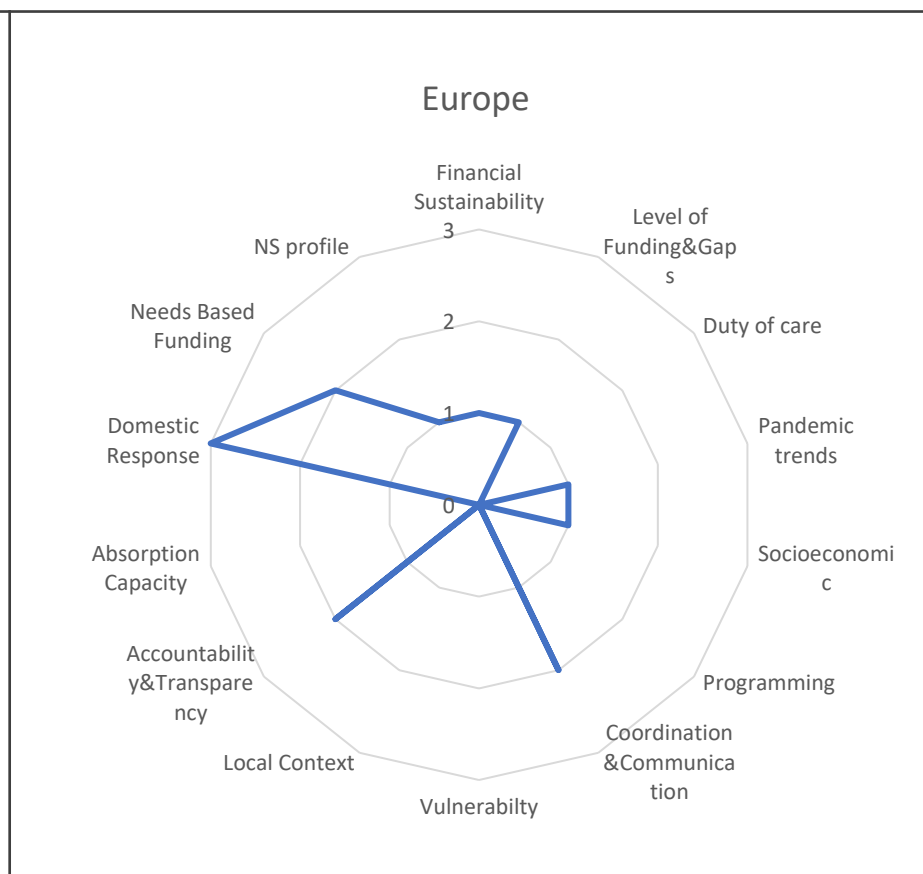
Europe

Financial Sustainability

Level of Funding&Gaps

Duty of care

Pandemic trends

Socioeconomic

Programming

Coordination &Communication

Vulnerabilty

Local Context

Accountability&Transparency

Absorption Capacity

Domestic Response

Needs Based Funding

NS profile

3

2

1

0